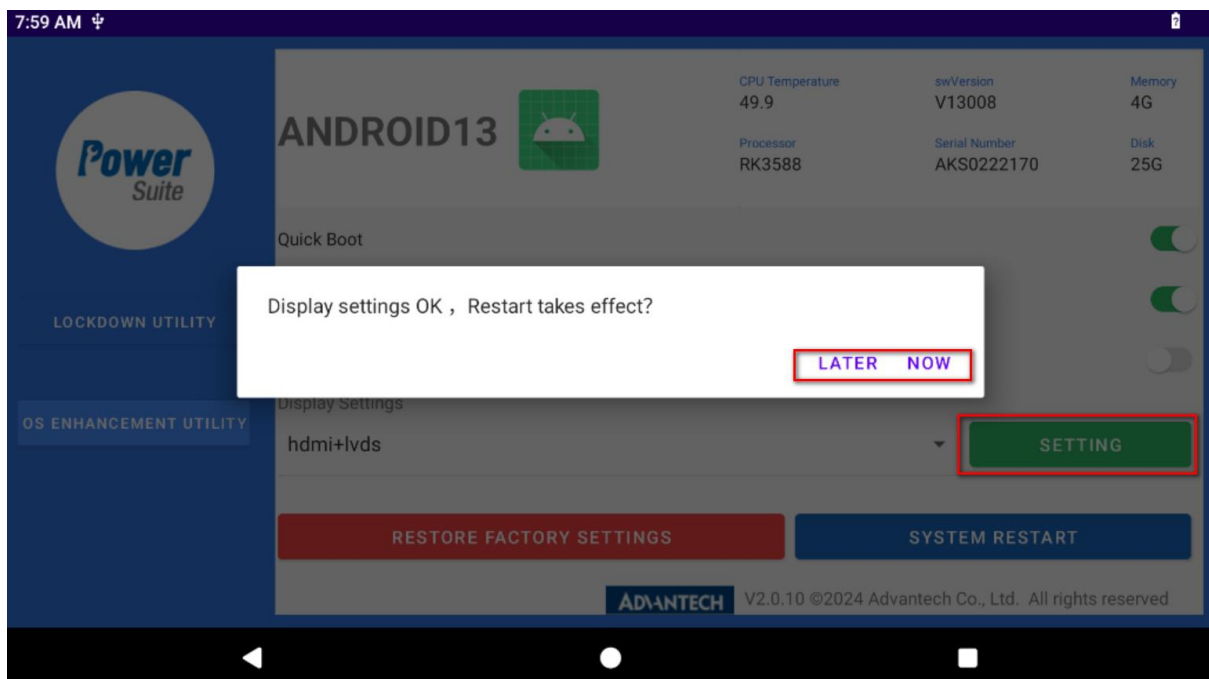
7:59 AM

Power Suite

LOCKDOWN UTILITY

OS ENHANCEMENT UTILITY

ANDROID13

CPU Temperature
49.9

swVersion
V13008

Memory
4G

Processor
RK3588

Serial Number
AKS0222170

Disk
25G

Quick Boot

Display settings OK，Restart takes effect?

LATER NOW

Display Settings
hdmi+lvds

SETTING

RESTORE FACTORY SETTINGS

SYSTEM RESTART

ADVANTECH V2.0.10 ©2024 Advantech Co., Ltd. All rights reserved